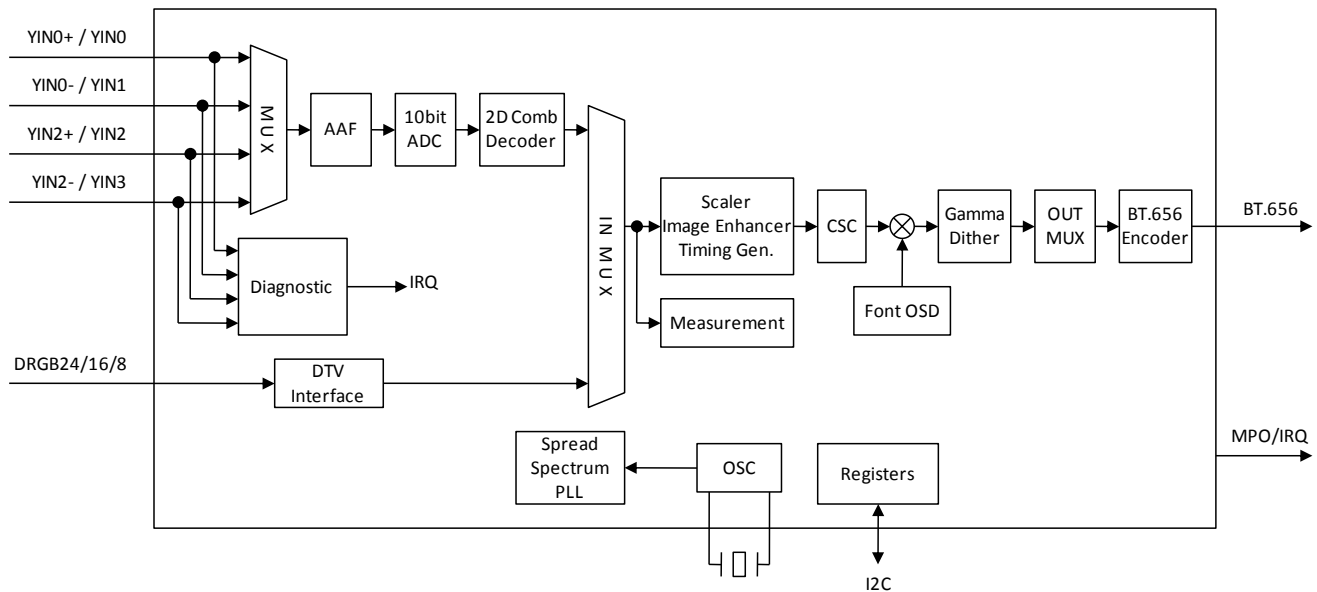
YIN0+ / YIN0
YIN0- / YIN1
YIN2+ / YIN2
YIN2- / YIN3
MUX
AAF
10bit ADC
2D Comb Decoder
IN MUX
Scaler Image Enhancer Timing Gen.
CSC
Gamma Dither
OUT MUX
BT.656 Encoder
BT.656
Diagnostic
IRQ
Measurement
Font OSD
DRGB24/16/8
DTV Interface
Spread Spectrum PLL
OSC
Registers
MPO/IRQ
I2C